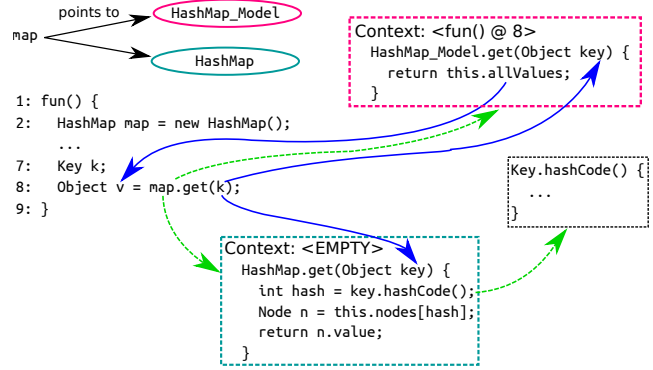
points to

map

HashMap_Model

HashMap

Context: <fun() @ 8>
HashMap_Model.get(Object key) {
  return this.allValues;
}

1: fun() {
2:   HashMap map = new HashMap();
     ...
7:   Key k;
8:   Object v = map.get(k);
9: }

Key.hashCode() {
  ...
}

Context: <EMPTY>
HashMap.get(Object key) {
  int hash = key.hashCode();
  Node n = this.nodes[hash];
  return n.value;
}